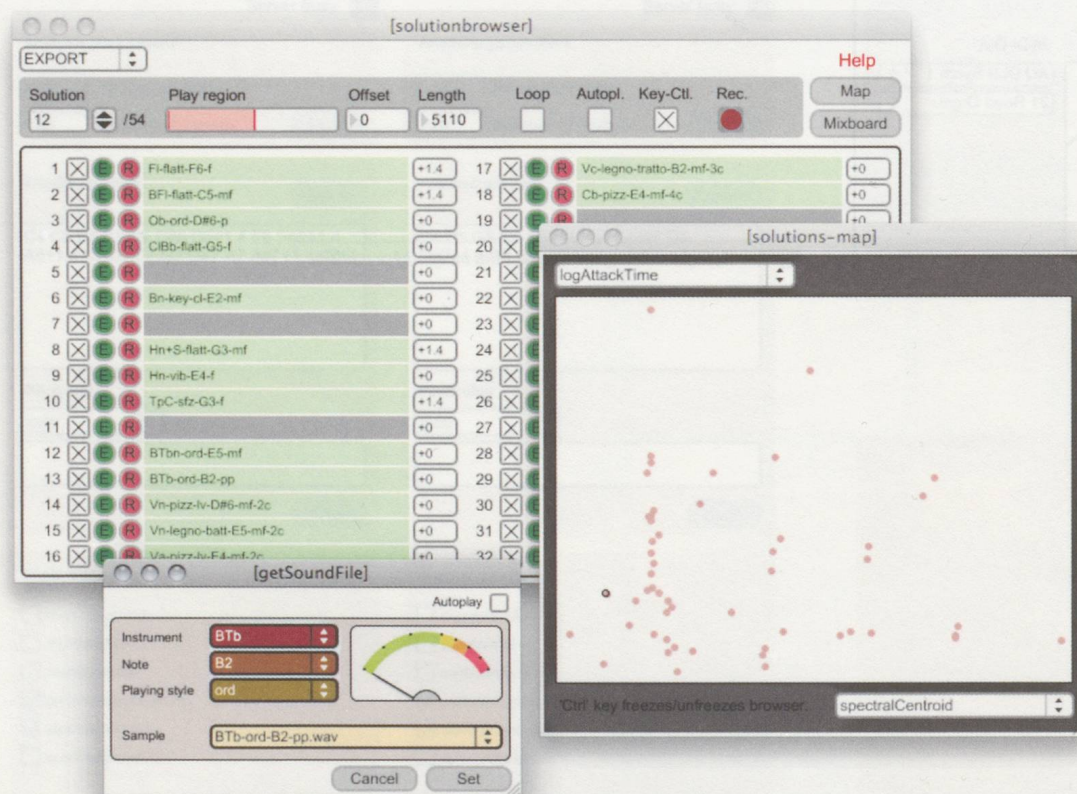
[solutionbrowser]

EXPORT

Help

Solution 12 /54 Play region Offset 0 Length 5110 Loop Autopl. Key-Ctl. Rec.

Map

Mixboard

| | | |
|---|---|---|
| 1 | Fl-flatt-F6-f | +1.4 |
| 2 | BFl-flatt-C5-mf | +1.4 |
| 3 | Ob-ord-D#6-p | +0 |
| 4 | ClBb-flatt-G5-f | +0 |
| 5 | | +0 |
| 6 | Bn-key-cl-E2-mf | +0 |
| 7 | | +0 |
| 8 | Hn+S-flatt-G3-mf | +1.4 |
| 9 | Hn-vib-E4-f | +0 |
| 10 | TpC-sfz-G3-f | +1.4 |
| 11 | | +0 |
| 12 | BTbn-ord-E5-mf | +0 |
| 13 | BTb-ord-B2-pp | +0 |
| 14 | Vn-pizz-lv-D#6-mf-2c | +0 |
| 15 | Vn-legno-batt-E5-mf-2c | +0 |
| 16 | Va-pizz-lv-E4-mf-2c | +0 |
| 17 | Vc-legno-tratto-B2-mf-3c | +0 |
| 18 | Cb-pizz-E4-mf-4c | +0 |
| 19 | | +0 |
| 20 | | |
| 21 | | |
| 22 | | |
| 23 | | |
| 24 | | |
| 25 | | |
| 26 | | |
| 27 | | |
| 28 | | |
| 29 | | |
| 30 | | |
| 31 | | |
| 32 | | |

[solutions-map]

logAttackTime

'Ctrl' key freezes/unfreezes browser.

spectralCentroid

[getSoundFile]

Autoplay

Instrument BTb

Note B2

Playing style ord

Sample BTb-ord-B2-pp.wav

Cancel Set